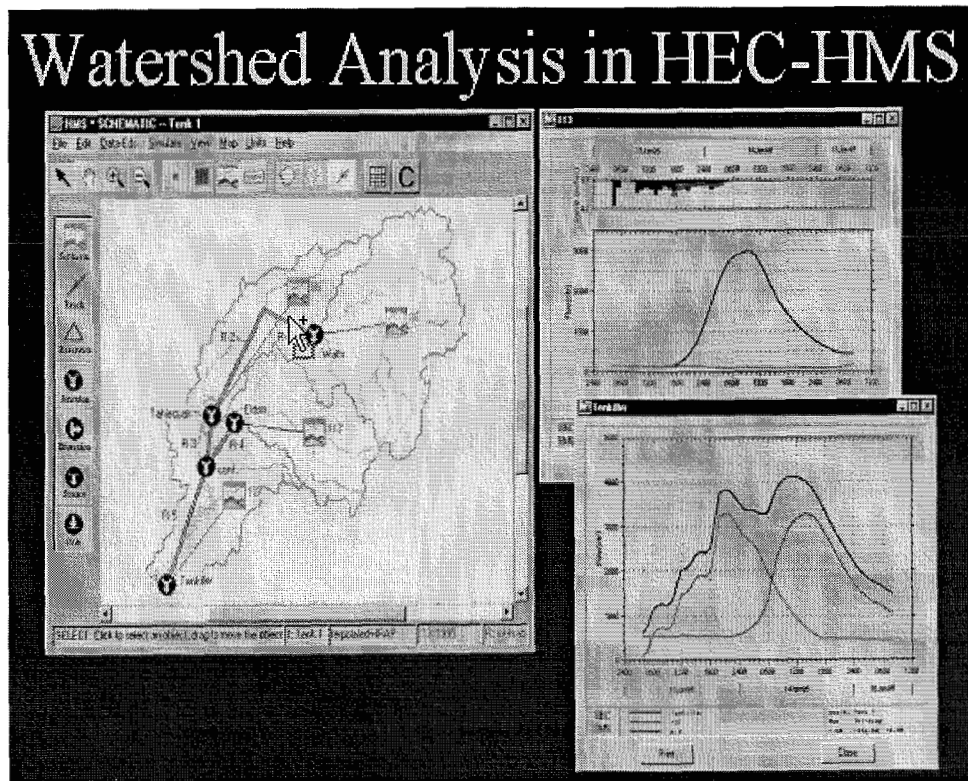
Watershed Analysis in HEC-HMS

HMS * SCHEMATIC -- Tenk 1

File Edit Data Edit Simulate View Map Units Help

Subbasin

Reach

Junction

Diversion

Source

Sink

R-2

Walls

Telescope

Eden

R-3

R-4

R-5

Tenk Mir

SELECT: Click to select an object, drag to move the object

Print

Close